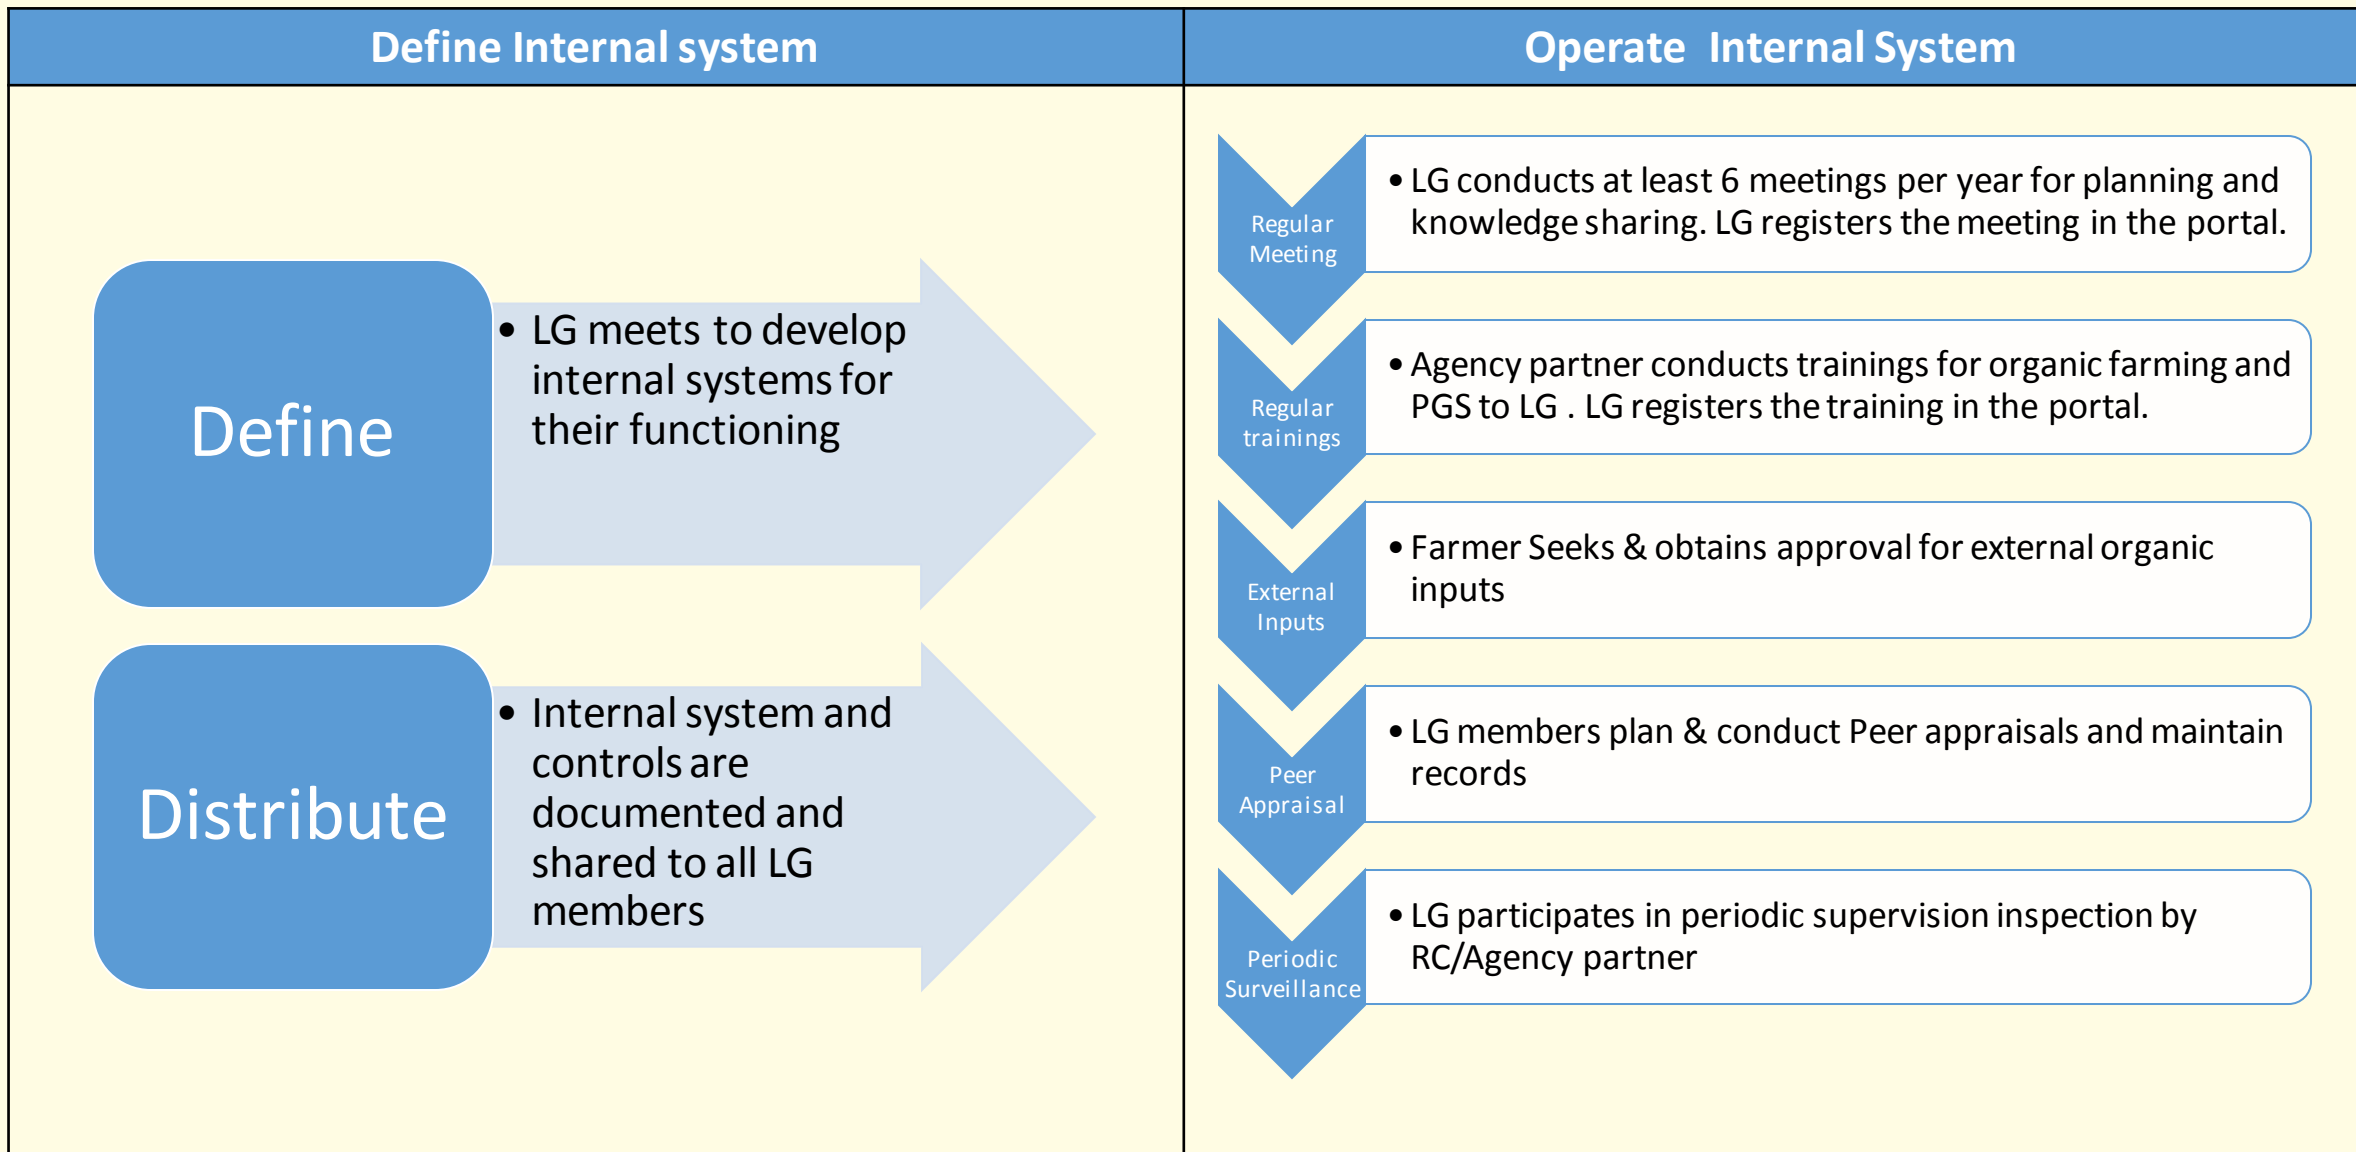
Define Internal system

Define

• LG meets to develop internal systems for their functioning

Distribute

• Internal system and controls are documented and shared to all LG members

Operate Internal System

Regular Meeting

• LG conducts at least 6 meetings per year for planning and knowledge sharing. LG registers the meeting in the portal.

Regular trainings

• Agency partner conducts trainings for organic farming and PGS to LG . LG registers the training in the portal.

External Inputs

• Farmer Seeks & obtains approval for external organic inputs

Peer Appraisal

• LG members plan & conduct Peer appraisals and maintain records

Periodic Surveillance

• LG participates in periodic supervision inspection by RC/Agency partner